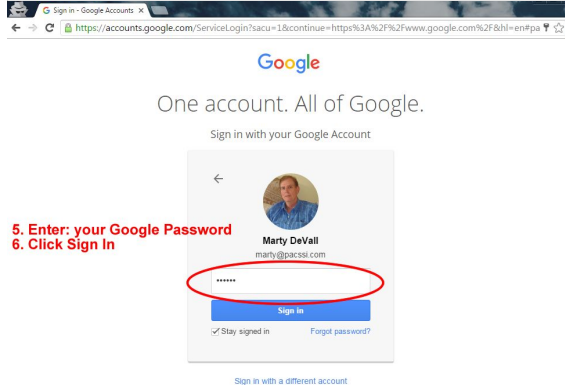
Sign in - Google Accounts

https://accounts.google.com/ServiceLogin?sacu=1&continue=https%3A%2F%2Fwww.google.com%2F&hl=en#pa

Google

One account. All of Google.

Sign in with your Google Account

5. Enter: your Google Password
6. Click Sign In

Marty DeVall
marty@pacssi.com

••••••

Sign in

Stay signed in

Forgot password?

Sign in with a different account